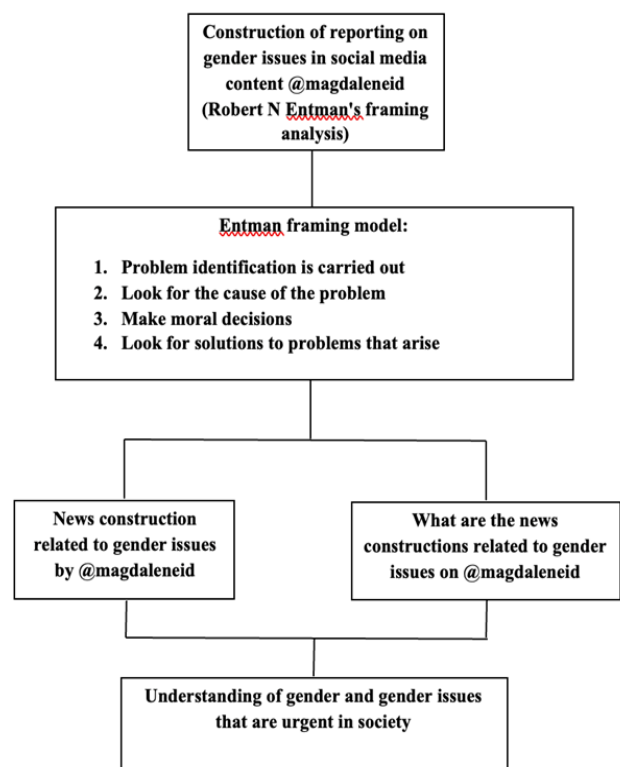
Construction of reporting on gender issues in social media content @magdaleneid (Robert N Entman's framing analysis)

Entman framing model:

1. Problem identification is carried out
2. Look for the cause of the problem
3. Make moral decisions
4. Look for solutions to problems that arise

News construction related to gender issues by @magdaleneid

What are the news constructions related to gender issues on @magdaleneid

Understanding of gender and gender issues that are urgent in society